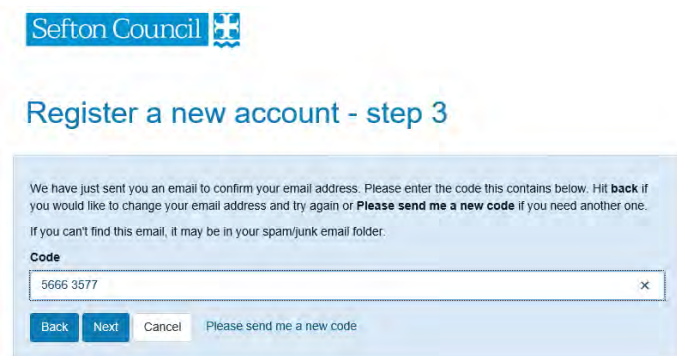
Sefton Council

Register a new account - step 3

We have just sent you an email to confirm your email address. Please enter the code this contains below. Hit **back** if you would like to change your email address and try again or **Please send me a new code** if you need another one.

If you can't find this email, it may be in your spam/junk email folder.

**Code**

5666 3577

×

Back Next Cancel Please send me a new code